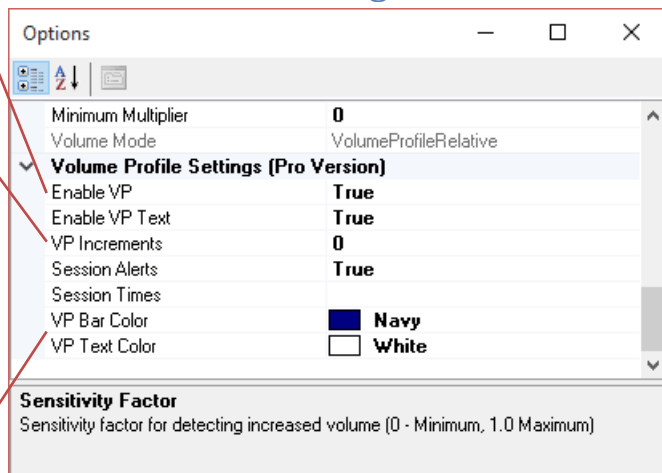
Options

Minimum Multiplier | 0
Volume Mode | VolumeProfileRelative
Volume Profile Settings (Pro Version)
Enable VP | True
Enable VP Text | True
VP Increments | 0
Session Alerts | True
Session Times |
VP Bar Color | Navy
VP Text Color | White

Sensitivity Factor
Sensitivity factor for detecting increased volume (0 - Minimum, 1.0 Maximum)